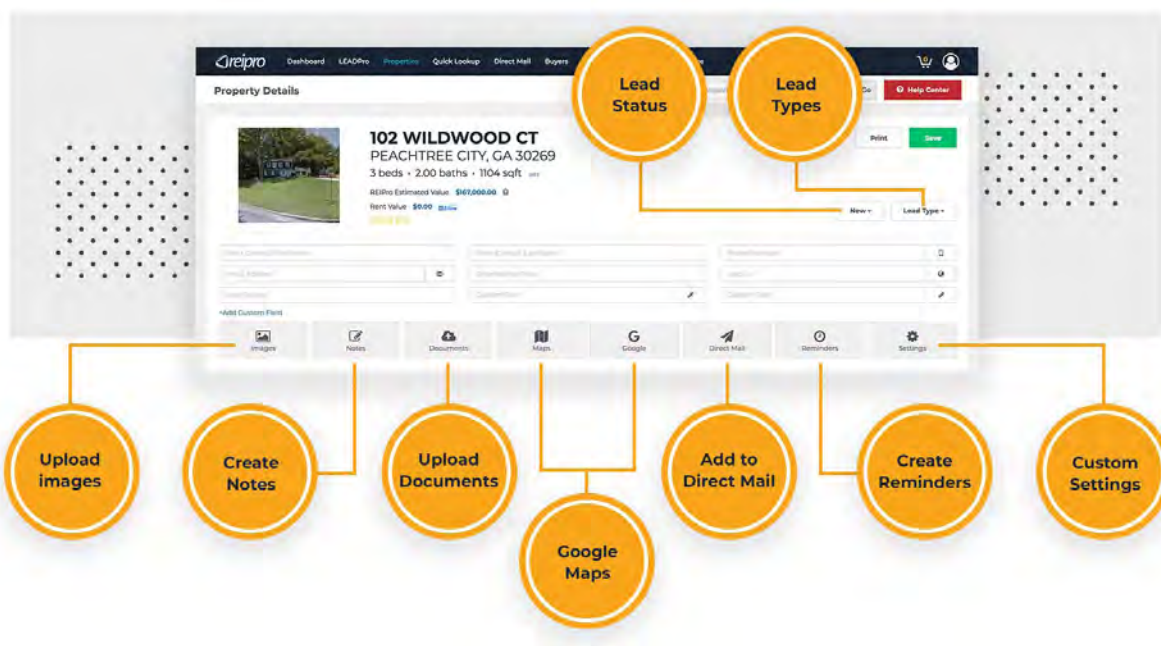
reipro Dashboard LEADPro Properties Quick Lookup Direct Mail Buyers

Property Details

Go Help Center

102 WILDWOOD CT
PEACHTREE CITY, GA 30269
3 beds • 2.00 baths • 1104 sqft

REIPro Estimated Value: $167,000.00
Rent Value: $0.00

Print Save

New Lead Type

+Add Custom Field

Images Notes Documents Maps Google Direct Mail Reminders Settings

Lead Status

Lead Types

Upload images

Create Notes

Upload Documents

Google Maps

Add to Direct Mail

Create Reminders

Custom Settings